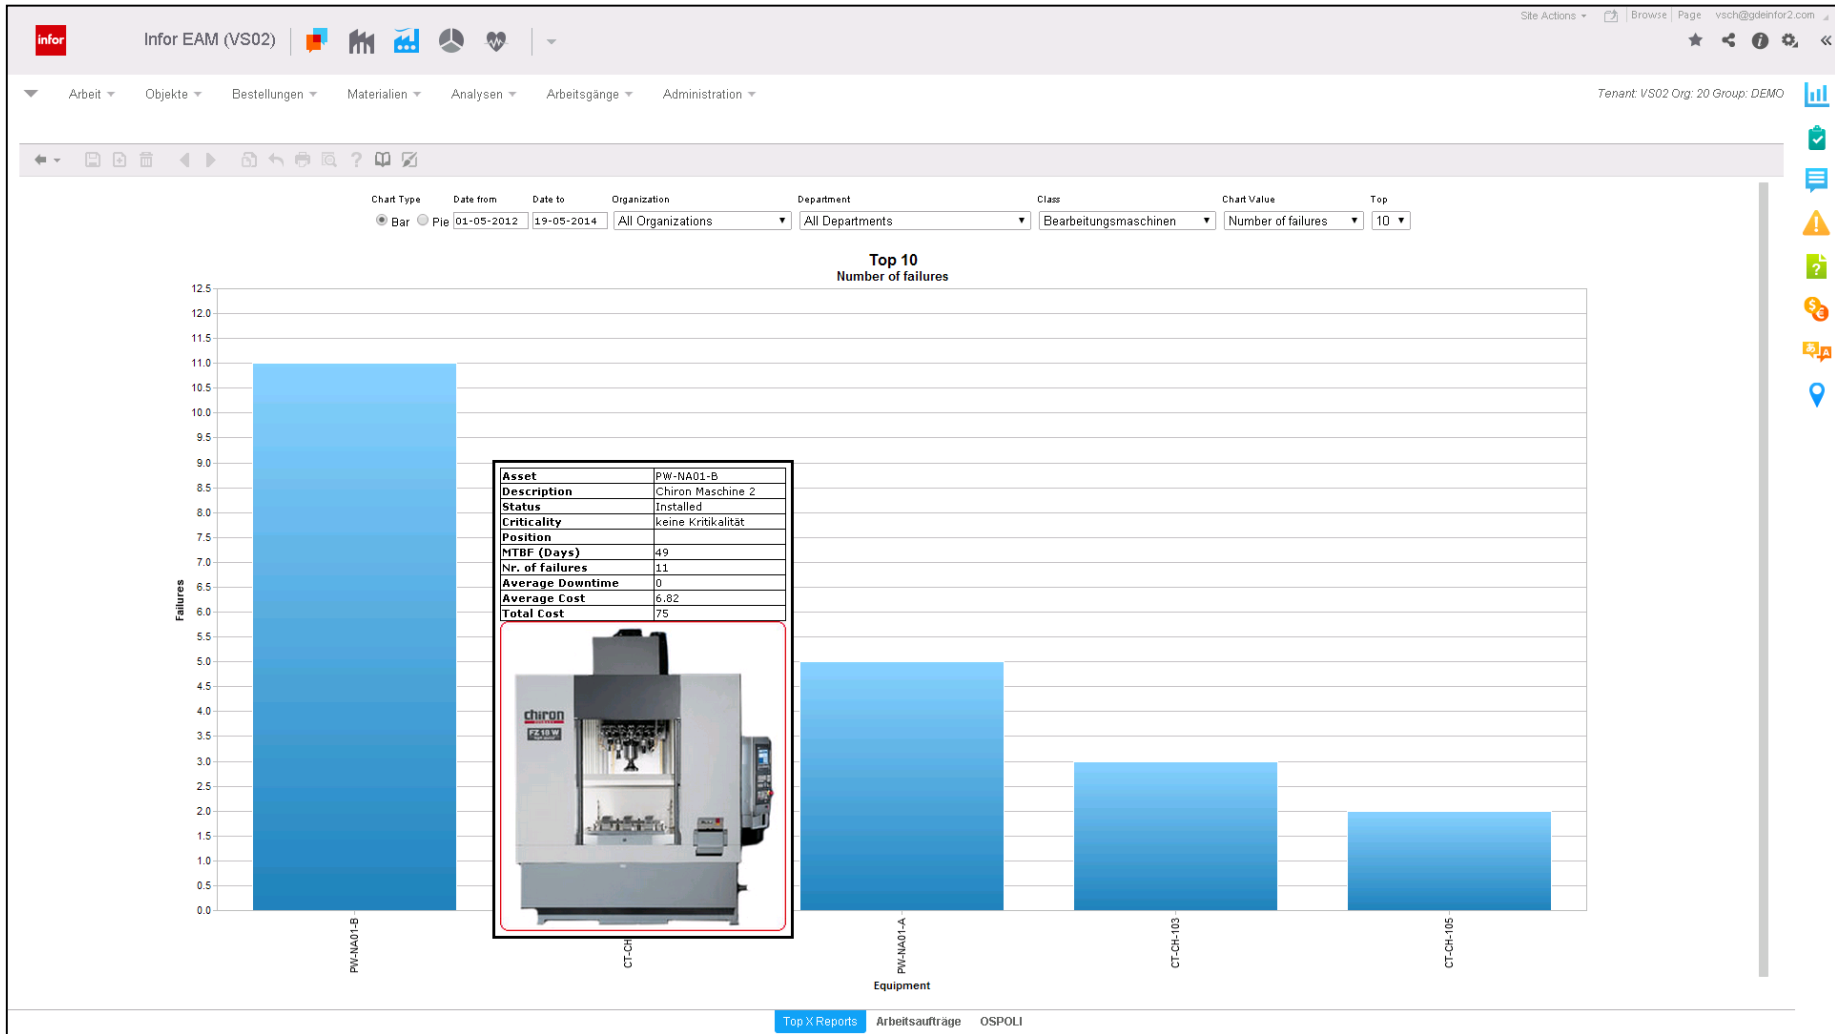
infor Infor EAM (VS02)

Site Actions | Browse | Page | vsch@gdeinfor2.com

Arbeit Objekte Bestellungen Materialien Analysen Arbeitsgänge Administration

Tenant: VS02 Org: 20 Group: DEMO

Chart Type
Bar Pie

Date from
01-05-2012

Date to
19-05-2014

Organization
All Organizations

Department
All Departments

Class
Bearbeitungsmaschinen

Chart Value
Number of failures

Top
10

Top 10
Number of failures

12.5
12.0
11.5
11.0
10.5
10.0
9.5
9.0
8.5
8.0
7.5
7.0
6.5
6.0
5.5
5.0
4.5
4.0
3.5
3.0
2.5
2.0
1.5
1.0
0.5
0.0

Failures

| Asset | PW-NA01-B |
|---|---|
| Description | Chiron Maschine 2 |
| Status | Installed |
| Criticality | keine Kritikalität |
| Position | |
| MTBF (Days) | 49 |
| Nr. of failures | 11 |
| Average Downtime | 0 |
| Average Cost | 6.82 |
| Total Cost | 75 |

chiron
FZ 18 W

PW-NA01-B
CT-CH
PW-NA01-A
CT-CH-103
CT-CH-105

Equipment

Top X Reports Arbeitsaufträge OSPOLI